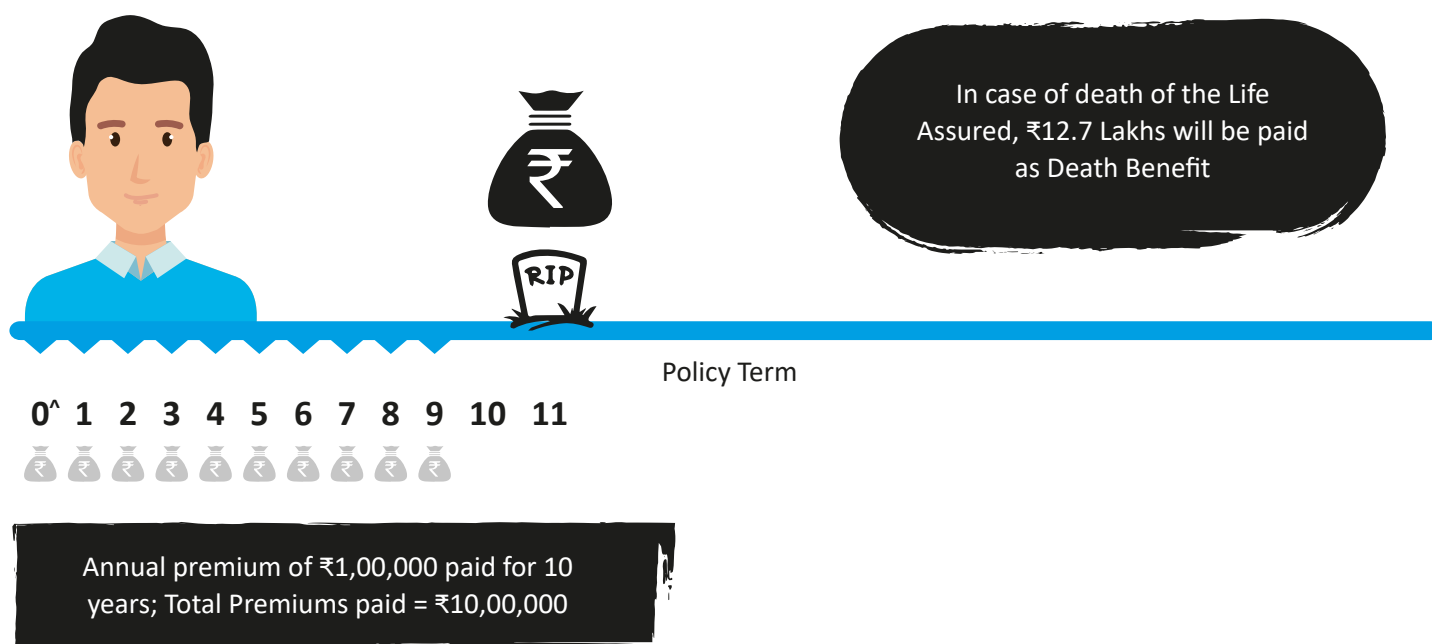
In case of death of the Life Assured, ₹12.7 Lakhs will be paid as Death Benefit

₹

RIP

Policy Term

0^ 1 2 3 4 5 6 7 8 9 10 11

₹ ₹ ₹ ₹ ₹ ₹ ₹ ₹ ₹ ₹

Annual premium of ₹1,00,000 paid for 10 years; Total Premiums paid = ₹10,00,000